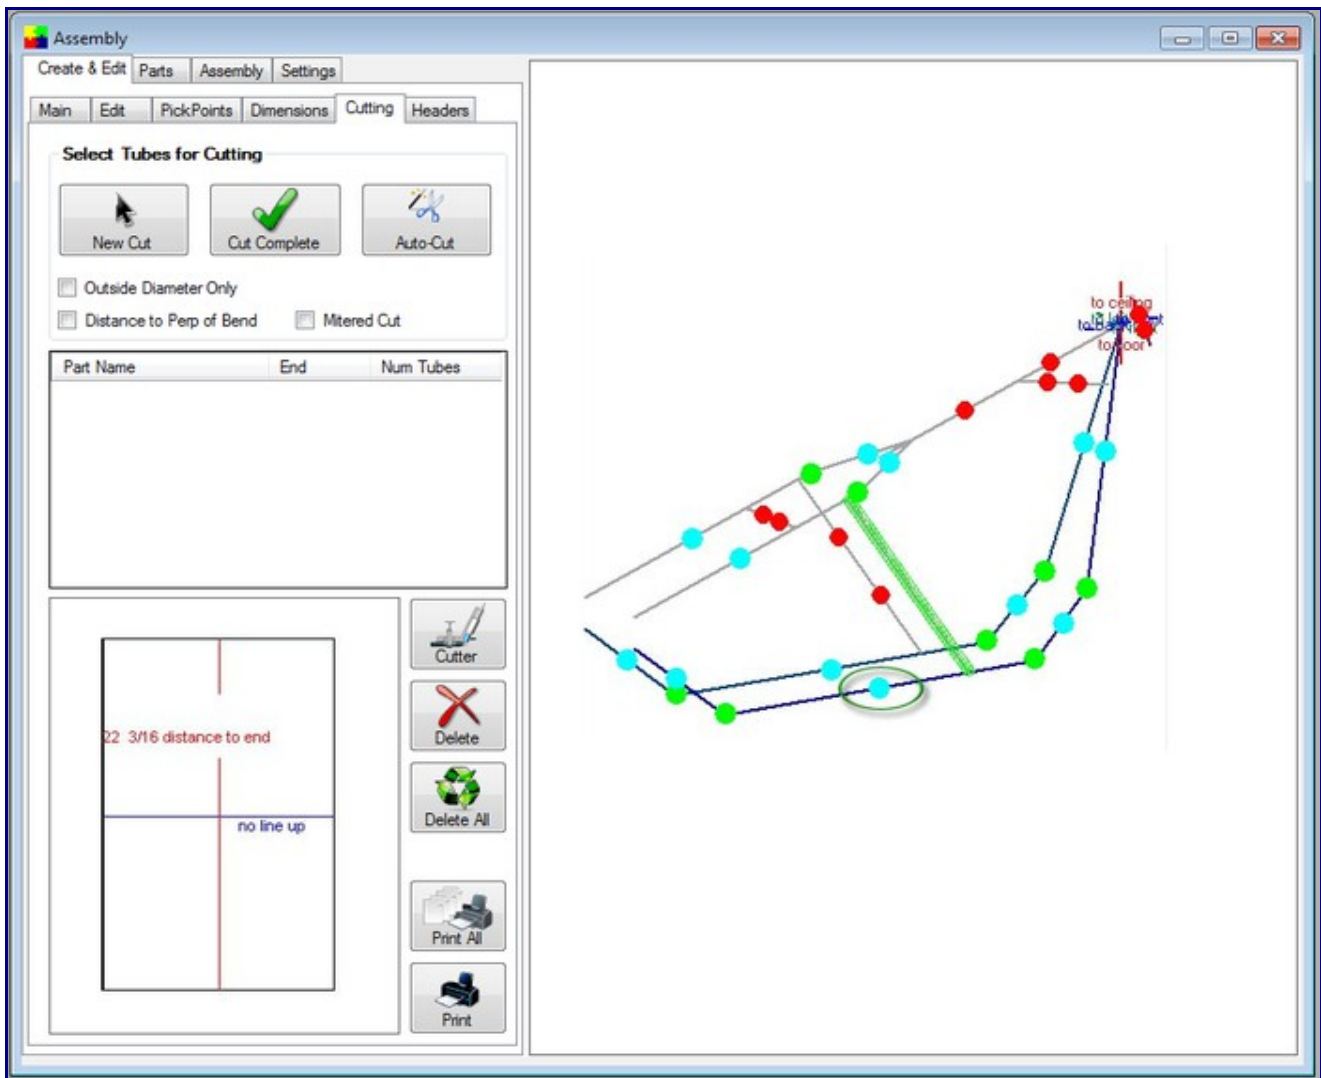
Assembly

Create & Edit | Parts | Assembly | Settings

Main | Edit | PickPoints | Dimensions | Cutting | Headers

Select Tubes for Cutting

New Cut
Cut Complete
Auto-Cut

Outside Diameter Only
Distance to Perp of Bend
Mitered Cut

| Part Name | End | Num Tubes |
|---|---|---|

22 3/16 distance to end

no line up

Cutter
Delete
Delete All
Print All
Print

to ceiling
to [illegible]
to floor